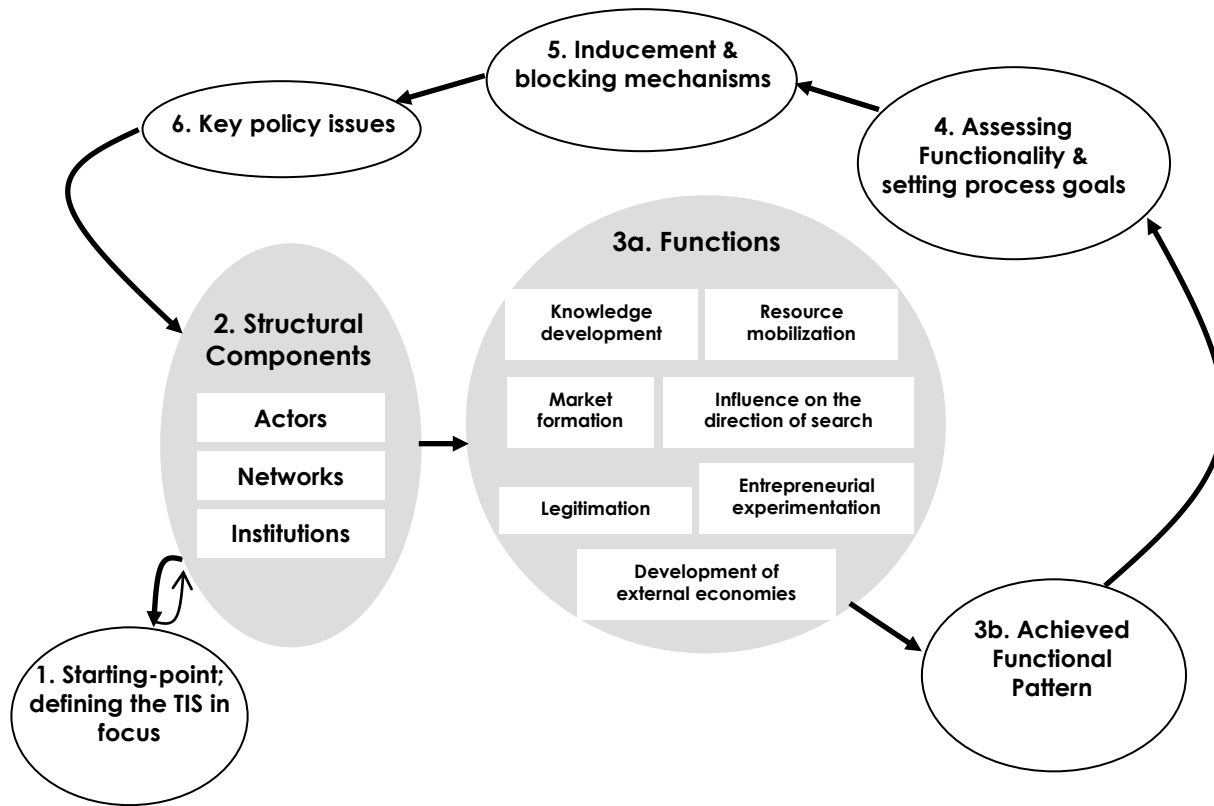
5. Inducement & blocking mechanisms

6. Key policy issues

4. Assessing Functionality & setting process goals

3a. Functions

Knowledge development

Resource mobilization

Market formation

Influence on the direction of search

Legitimation

Entrepreneurial experimentation

Development of external economies

2. Structural Components

Actors

Networks

Institutions

1. Starting-point; defining the TIS in focus

3b. Achieved Functional Pattern